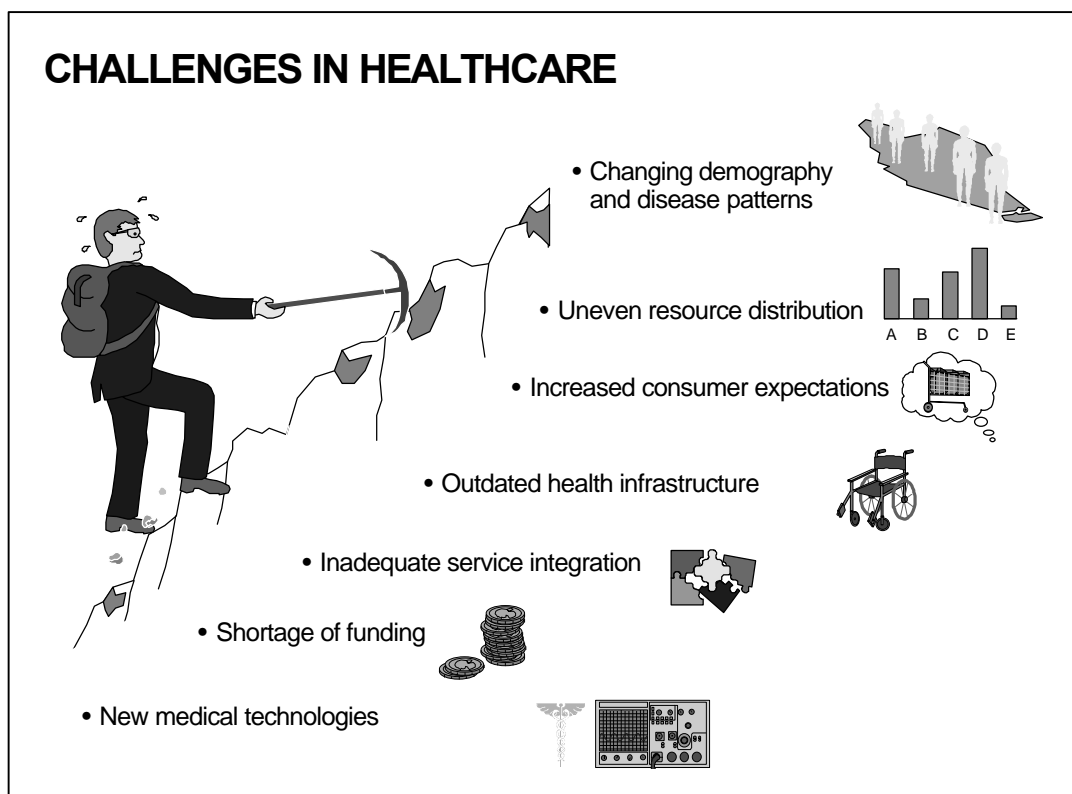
CHALLENGES IN HEALTHCARE

• Changing demography and disease patterns

• Uneven resource distribution

A B C D E

• Increased consumer expectations

• Outdated health infrastructure

• Inadequate service integration

• Shortage of funding

• New medical technologies